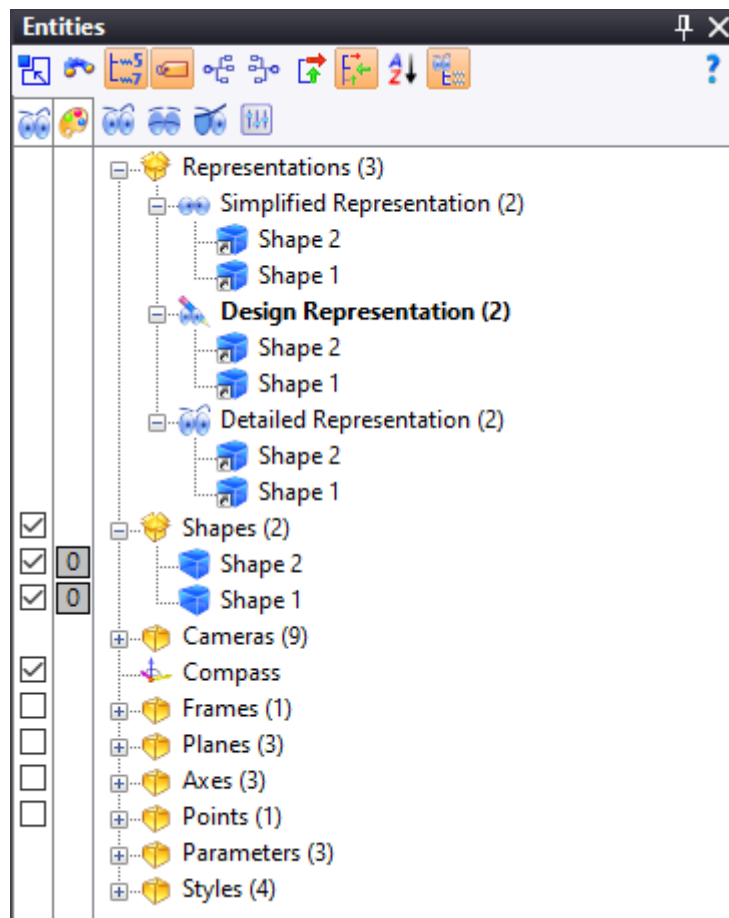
Entities

?

Representations (3)
Simplified Representation (2)
Shape 2
Shape 1
Design Representation (2)
Shape 2
Shape 1
Detailed Representation (2)
Shape 2
Shape 1
Shapes (2)
0 Shape 2
0 Shape 1
Cameras (9)
Compass
Frames (1)
Planes (3)
Axes (3)
Points (1)
Parameters (3)
Styles (4)